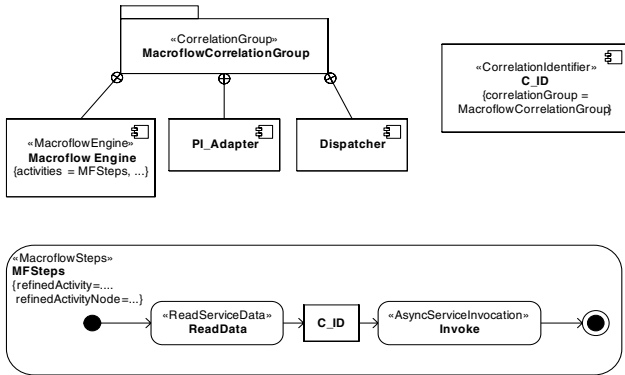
«CorrelationGroup»
MacroflowCorrelationGroup

«CorrelationIdentifier»
C_ID
{correlationGroup = MacroflowCorrelationGroup}

«MacroflowEngine»
Macroflow Engine
{activities = MFSteps, ...}

PI_Adapter

Dispatcher

«MacroflowSteps»
MFSteps
{refinedActivity=....
refinedActivityNode=...}

«ReadServiceData»
ReadData

C_ID

«AsyncServiceInvocation»
Invoke